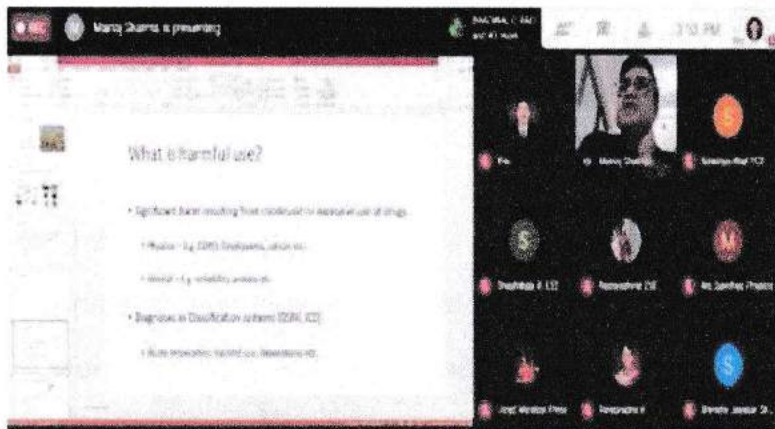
REC Manoj Sharma is presenting 3:10 PM

What is harmful use?

• Significant harm resulting from continued or excessive use of drugs.

• Physical – e.g. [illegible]

• Mental – e.g. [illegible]

• Diagnoses in Classification systems (DSM, ICD)

• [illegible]

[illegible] Manoj Sharma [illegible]

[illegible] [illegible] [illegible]

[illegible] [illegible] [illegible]